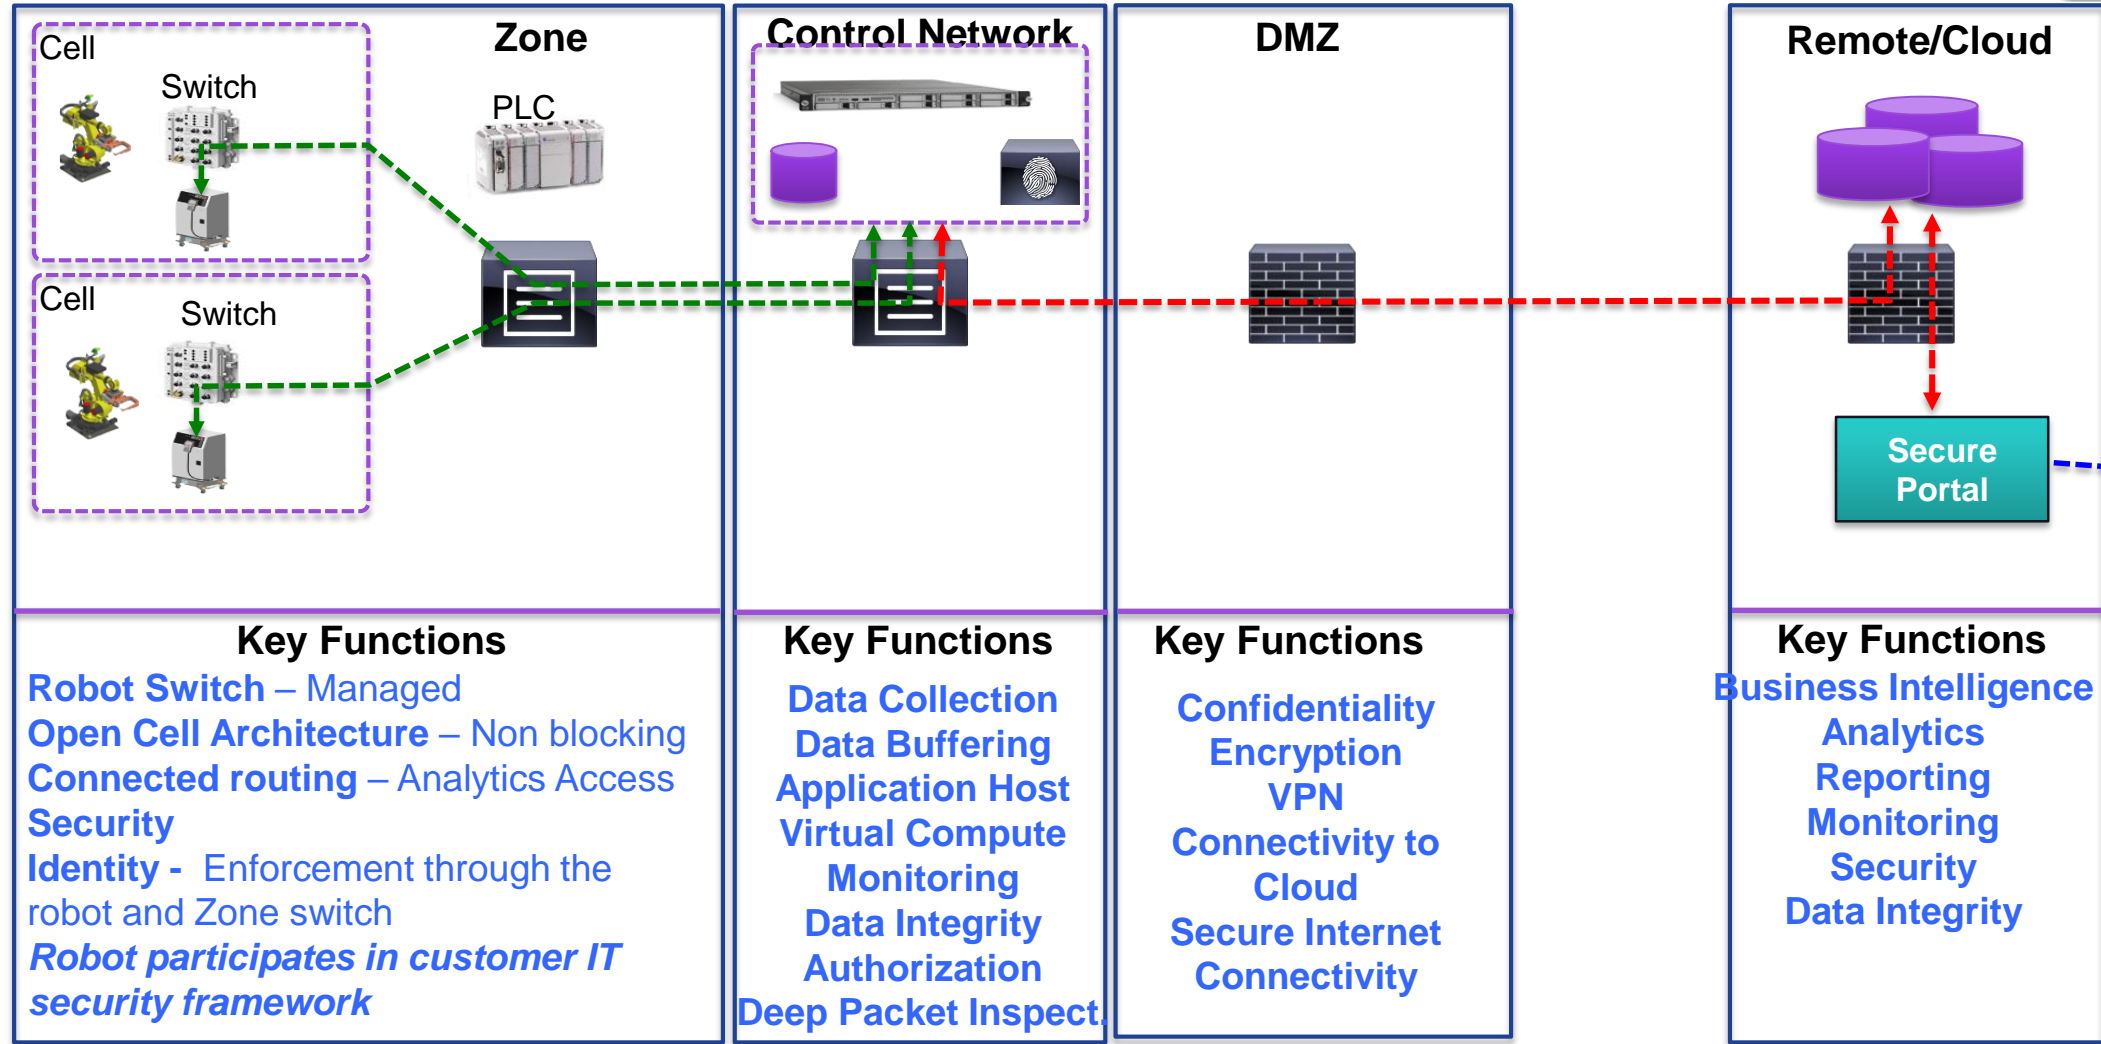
Cell

Switch

Cell

Switch

Zone

PLC

Key Functions

Robot Switch – Managed
Open Cell Architecture – Non blocking
Connected routing – Analytics Access
Security
Identity - Enforcement through the robot and Zone switch
Robot participates in customer IT security framework

Control Network

Key Functions

Data Collection
Data Buffering
Application Host
Virtual Compute
Monitoring
Data Integrity
Authorization
Deep Packet Inspect

DMZ

Key Functions

Confidentiality
Encryption
VPN
Connectivity to Cloud
Secure Internet Connectivity

Remote/Cloud

Secure Portal

Key Functions

Business Intelligence
Analytics
Reporting
Monitoring
Security
Data Integrity